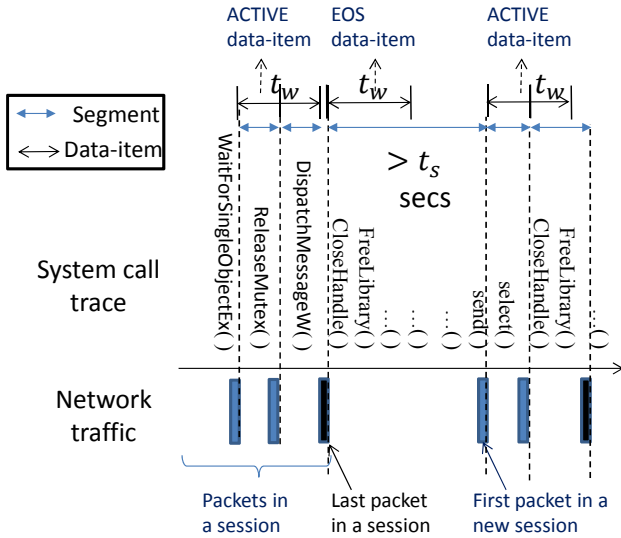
ACTIVE data-item

EOS data-item

ACTIVE data-item

Segment

Data-item

$t_w$

$t_w$

$t_w$

$> t_s$ secs

WaitForSingleObjectEx()

ReleaseMutex()

DispatchMessageW()

CloseHandle()

FreeLibrary()

...()

...()

...()

send()

select()

CloseHandle()

FreeLibrary()

...()

System call trace

Network traffic

Packets in a session

Last packet in a session

First packet in a new session